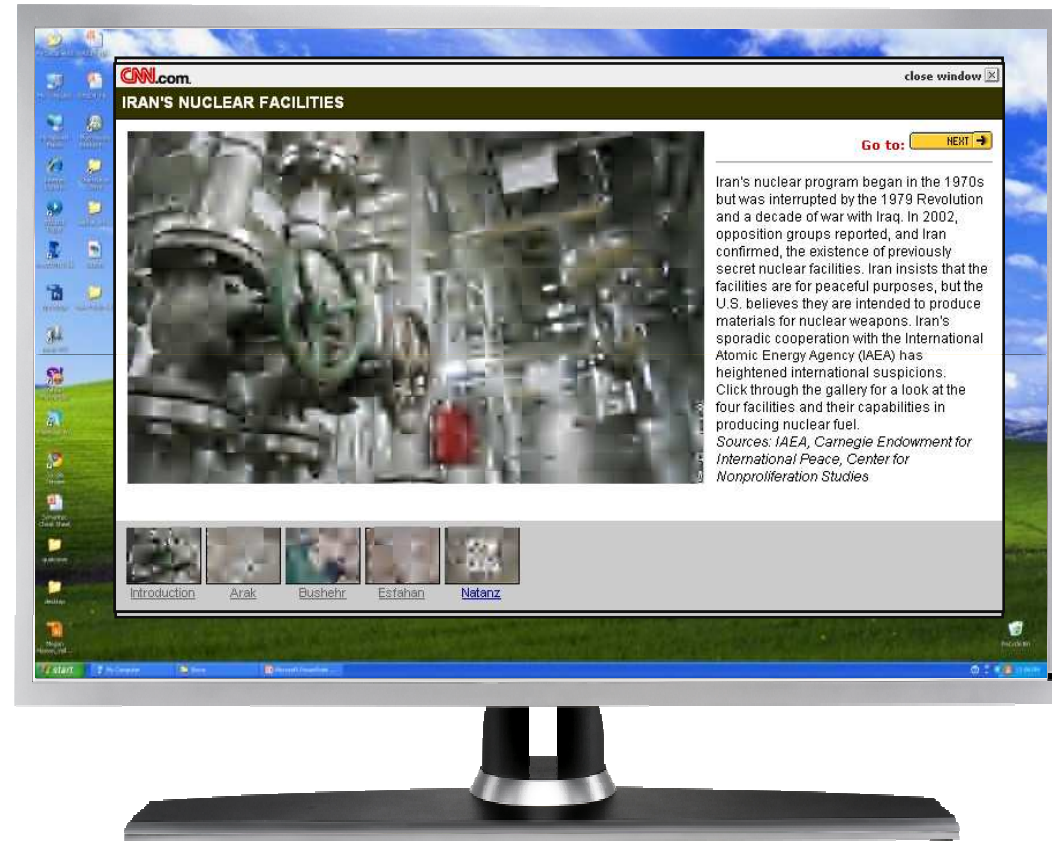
CNN.com

close window

IRAN'S NUCLEAR FACILITIES

Go to: NEXT

Iran's nuclear program began in the 1970s but was interrupted by the 1979 Revolution and a decade of war with Iraq. In 2002, opposition groups reported, and Iran confirmed, the existence of previously secret nuclear facilities. Iran insists that the facilities are for peaceful purposes, but the U.S. believes they are intended to produce materials for nuclear weapons. Iran's sporadic cooperation with the International Atomic Energy Agency (IAEA) has heightened international suspicions. Click through the gallery for a look at the four facilities and their capabilities in producing nuclear fuel.

Sources: IAEA, Carnegie Endowment for International Peace, Center for Nonproliferation Studies

Introduction Arak Bushehr Esfahan Natanz

start